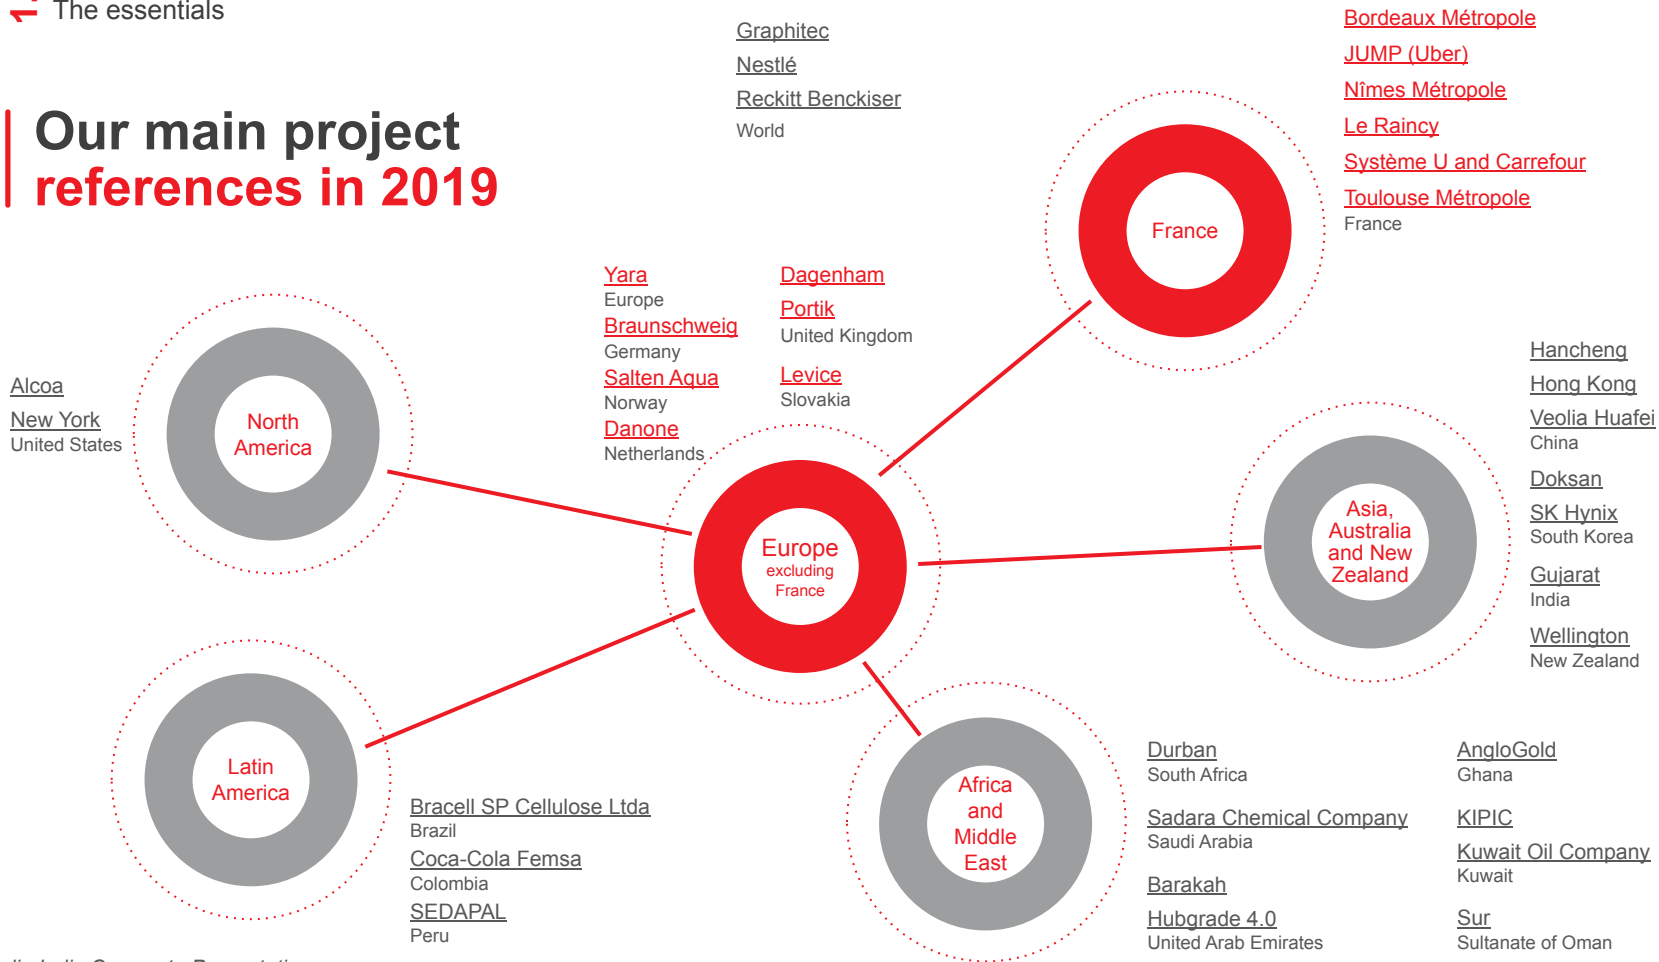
The essentials

Our main project references in 2019

Graphitec
Nestlé
Reckitt Benckiser
World

Bordeaux Métropole
JUMP (Uber)
Nîmes Métropole
Le Raincy
Système U and Carrefour
Toulouse Métropole
France

France

Yara
Europe
Braunschweig
Germany
Salten Aqua
Norway
Danone
Netherlands

Dagenham
Portik
United Kingdom
Levice
Slovakia

Alcoa
New York
United States

North America

Europe excluding France

Hancheng
Hong Kong
Veolia Huafei
China
Doksan
SK Hynix
South Korea
Gujarat
India
Wellington
New Zealand

Asia, Australia and New Zealand

Latin America

Bracell SP Cellulose Ltda
Brazil
Coca-Cola Femsa
Colombia
SEDAPAL
Peru

Africa and Middle East

Durban
South Africa
Sadara Chemical Company
Saudi Arabia
Barakah
Hubgrade 4.0
United Arab Emirates

AngloGold
Ghana
KIPIC
Kuwait Oil Company
Kuwait
Sur
Sultanate of Oman

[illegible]